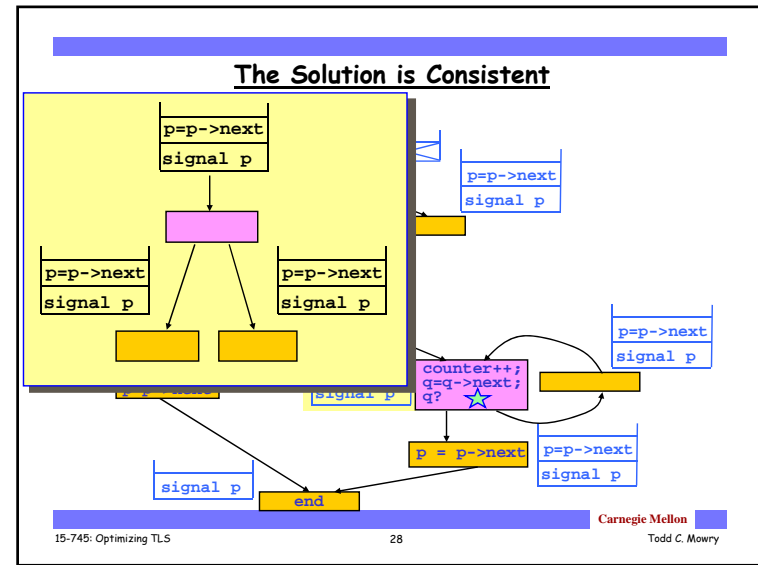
The Solution is Consistent

p=p->next
signal p

p=p->next
signal p

p=p->next
signal p

p=p->next
signal p

p=p->next
signal p

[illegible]
signal p

counter++;
q=q->next;
q?

p = p->next

p=p->next
signal p

signal p

end

Carnegie Mellon

15-745: Optimizing TLS

28

Todd C. Mowry